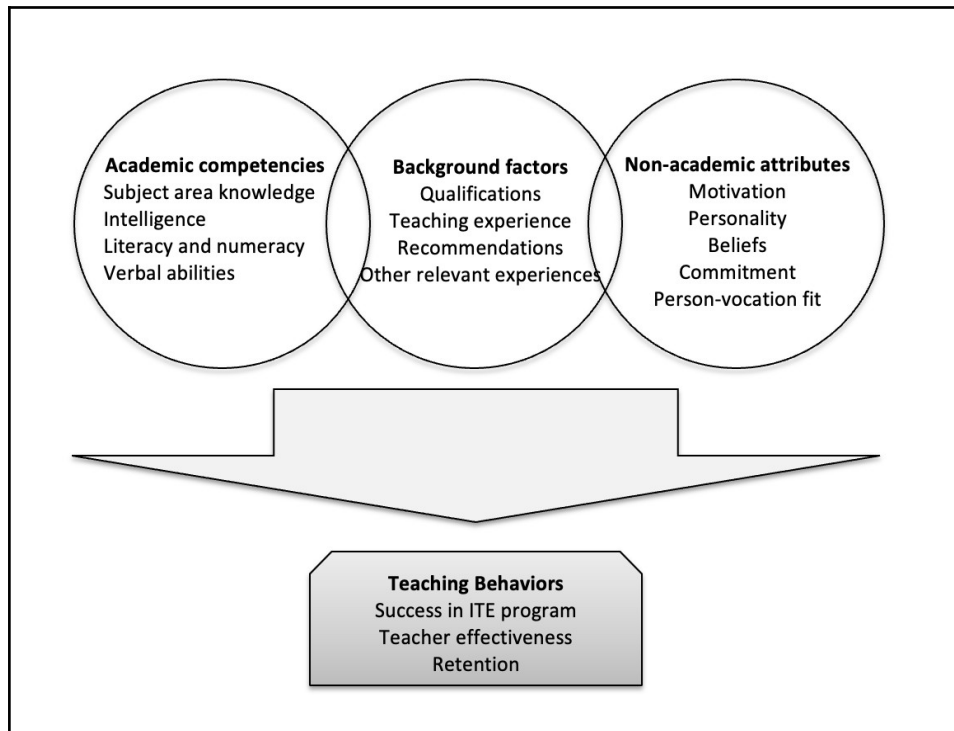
**Academic competencies**
Subject area knowledge
Intelligence
Literacy and numeracy
Verbal abilities

**Background factors**
Qualifications
Teaching experience
Recommendations
Other relevant experiences

**Non-academic attributes**
Motivation
Personality
Beliefs
Commitment
Person-vocation fit

**Teaching Behaviors**
Success in ITE program
Teacher effectiveness
Retention